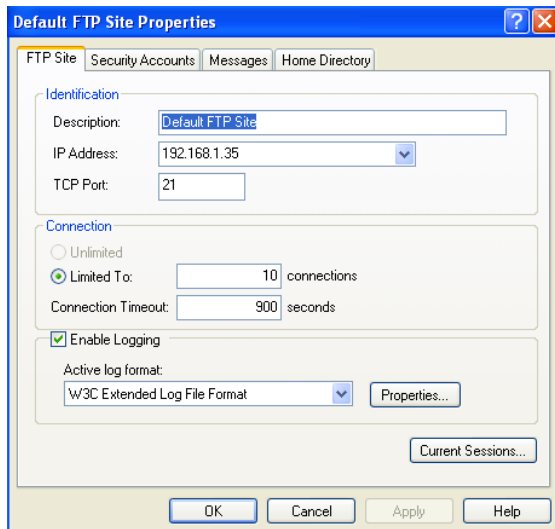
Default FTP Site Properties

?

FTP Site | Security Accounts | Messages | Home Directory

Identification

Description: Default FTP Site

IP Address: 192.168.1.35

TCP Port: 21

Connection

Unlimited

Limited To: 10 connections

Connection Timeout: 900 seconds

Enable Logging

Active log format:

W3C Extended Log File Format

Properties...

Current Sessions...

OK | Cancel | Apply | Help